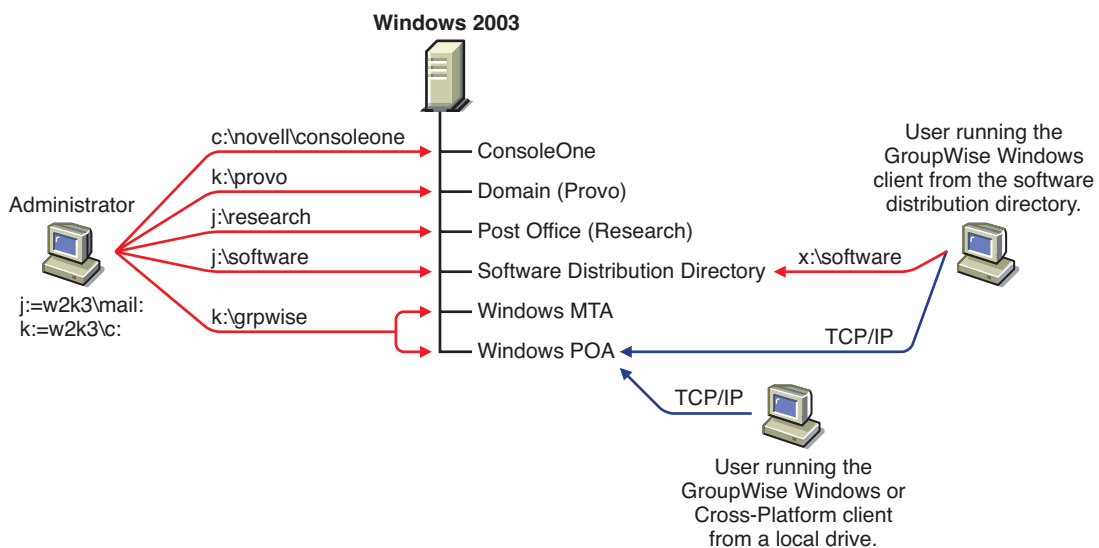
Windows 2003

Administrator

j:=w2k3\mail:
k:=w2k3\c:

c:\novell\consoleone

k:\provo

j:\research

j:\software

k:\grpwise

ConsoleOne

Domain (Provo)

Post Office (Research)

Software Distribution Directory

Windows MTA

Windows POA

User running the GroupWise Windows client from the software distribution directory.

x:\software

TCP/IP

TCP/IP

User running the GroupWise Windows or Cross-Platform client from a local drive.